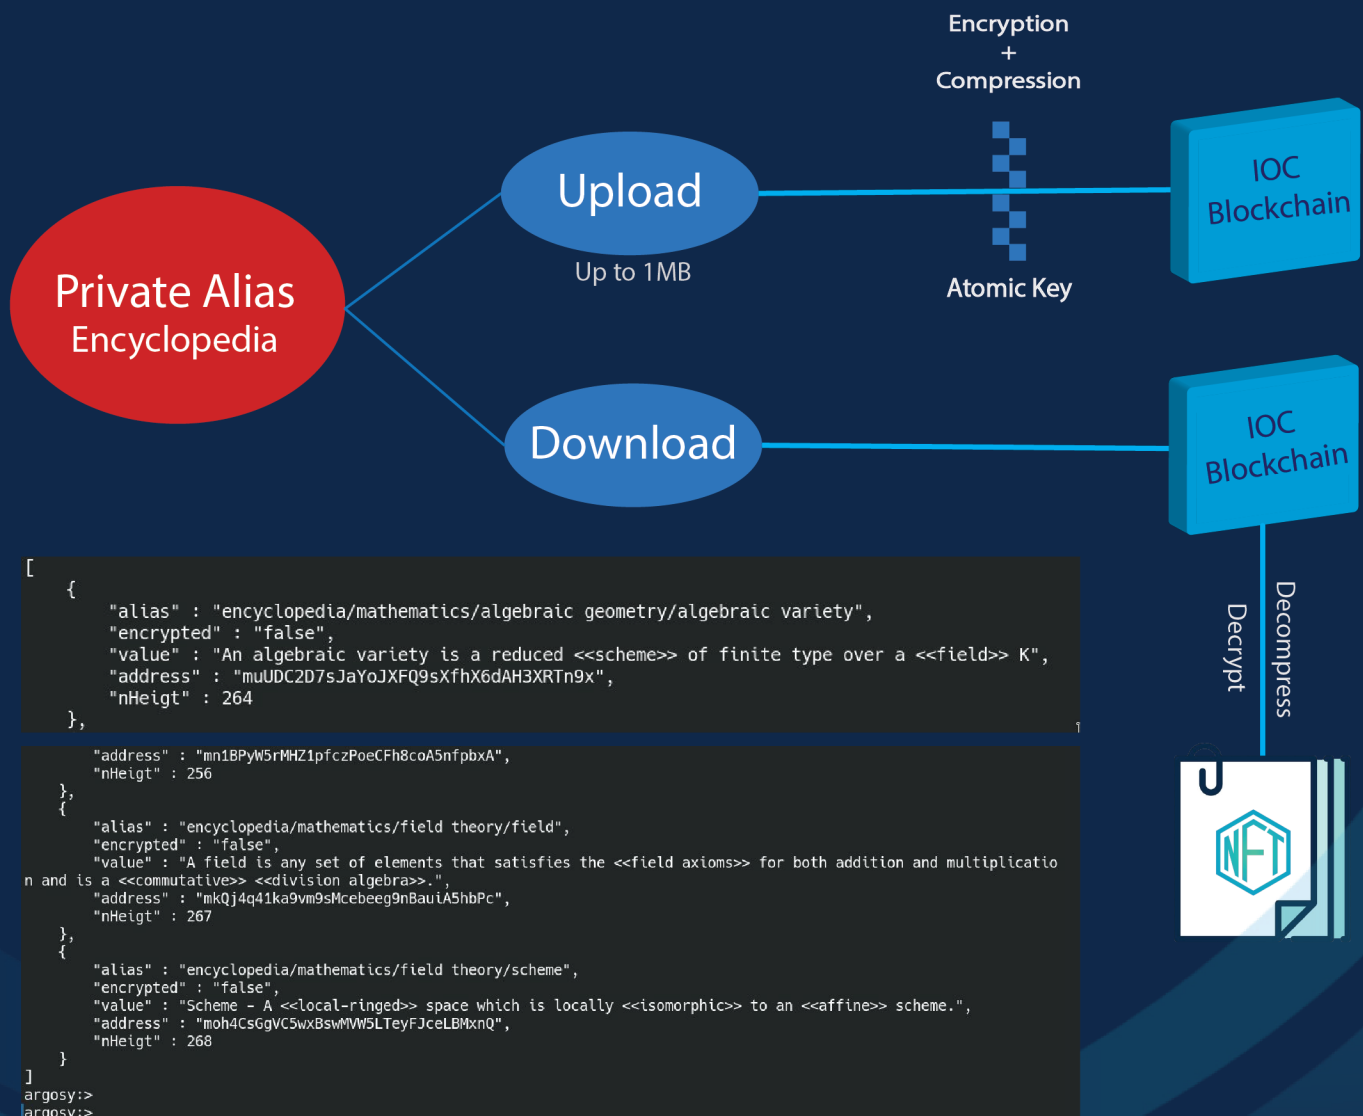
Encryption
+
Compression

Private Alias
Encyclopedia

Upload
Up to 1MB

Atomic Key

IOC
Blockchain

Download

IOC
Blockchain

Decrypt

Decompress

NFT

[
    {
        "alias" : "encyclopedia/mathematics/algebraic geometry/algebraic variety",
        "encrypted" : "false",
        "value" : "An algebraic variety is a reduced <<scheme>> of finite type over a <<field>> K",
        "address" : "muUDC2D7sJaYoJXFQ9sXfhX6dAH3XRTn9x",
        "nHeigt" : 264
    },

        "address" : "mn1BPyW5rMHZ1pfczPoeCFh8coA5nfpbxA",
        "nHeigt" : 256
    },
    {
        "alias" : "encyclopedia/mathematics/field theory/field",
        "encrypted" : "false",
        "value" : "A field is any set of elements that satisfies the <<field axioms>> for both addition and multiplication and is a <<commutative>> <<division algebra>>.",
        "address" : "mkQj4q41ka9vm9sMcebeeg9nBauiA5hbPc",
        "nHeigt" : 267
    },
    {
        "alias" : "encyclopedia/mathematics/field theory/scheme",
        "encrypted" : "false",
        "value" : "Scheme - A <<local-ringed>> space which is locally <<isomorphic>> to an <<affine>> scheme.",
        "address" : "moh4CsGgVC5wxBswMVW5LTeyFJceLBMxnQ",
        "nHeigt" : 268
    }
]
argosy:>
argosy:>